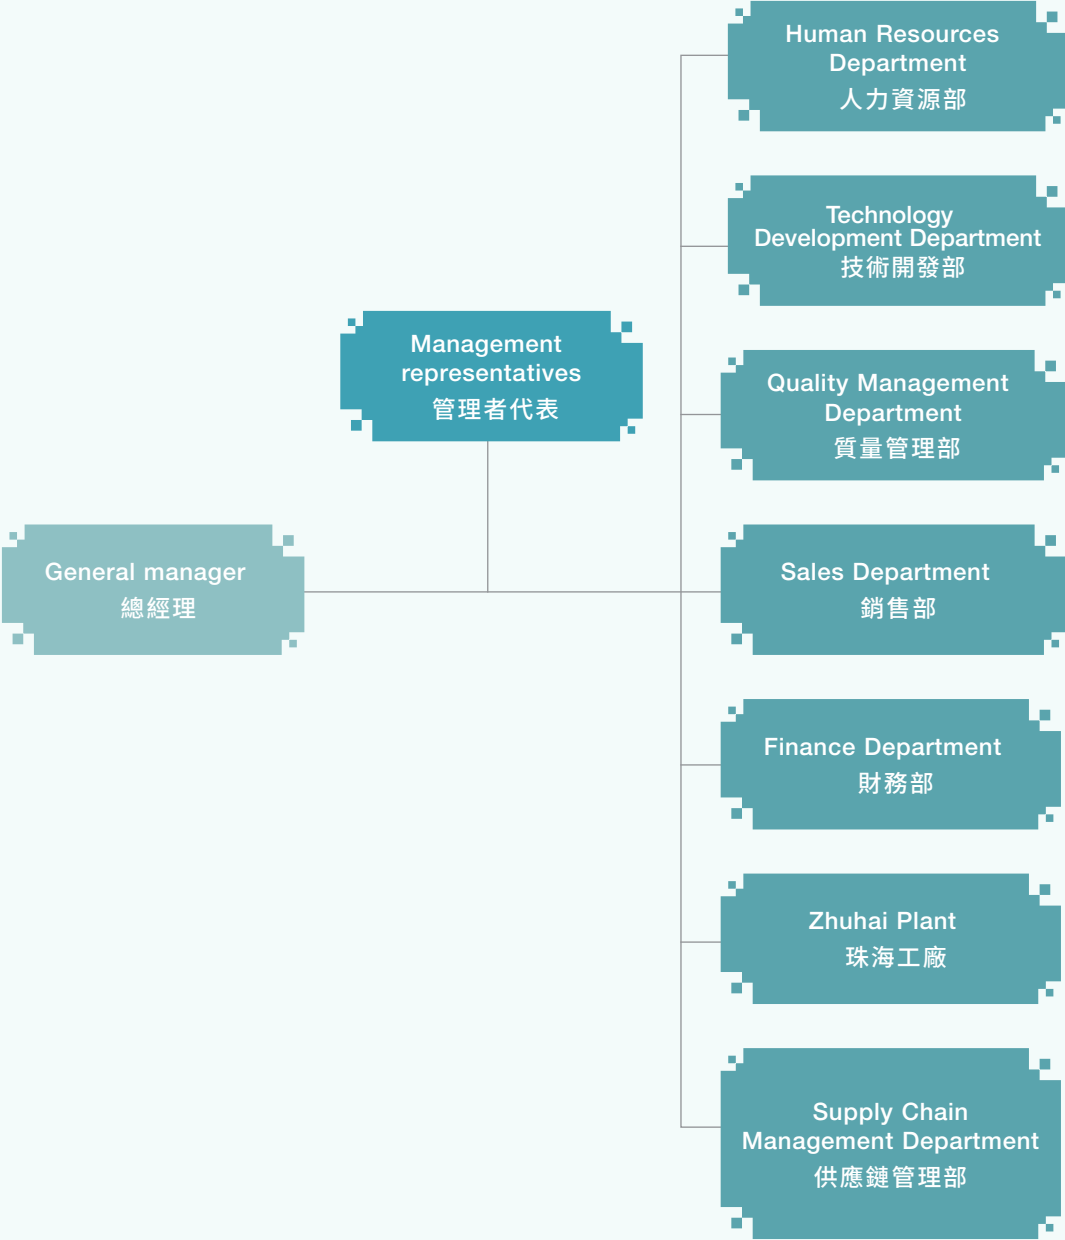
Human Resources Department
人力資源部

Technology Development Department
技術開發部

Management representatives
管理者代表

Quality Management Department
質量管理部

General manager
總經理

Sales Department
銷售部

Finance Department
財務部

Zhuhai Plant
珠海工廠

Supply Chain Management Department
供應鏈管理部